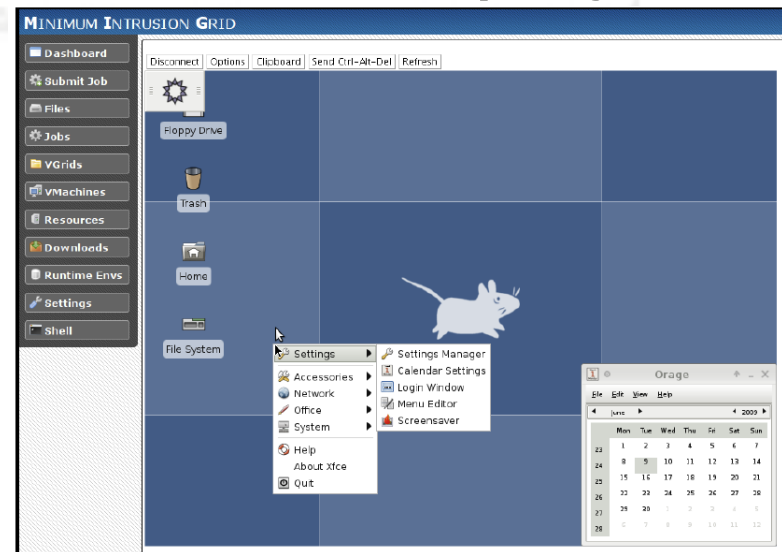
Minimum Intrusion Grid

Dashboard
Submit Job
Files
Jobs
VGrids
VMachines
Resources
Downloads
Runtime Envs
Settings
Shell

Disconnect | Options | Clipboard | Send Ctrl-Alt-Del | Refresh

Floppy Drive
Trash
Home
File System

Settings
Accessories
Network
Office
System
Help
About Xfce
Quit

Settings Manager
Calendar Settings
Login Window
Menu Editor
Screensaver

Orage
File Edit View Help
June 2009

| | Mon | Tue | Wed | Thu | Fri | Sat | Sun |
|---|---|---|---|---|---|---|---|
| 23 | 1 | 2 | 3 | 4 | 5 | 6 | 7 |
| 24 | 8 | 9 | 10 | 11 | 12 | 13 | 14 |
| 25 | 15 | 16 | 17 | 18 | 19 | 20 | 21 |
| 26 | 22 | 23 | 24 | 25 | 26 | 27 | 28 |
| 27 | 29 | 30 | 1 | 2 | 3 | 4 | 5 |
| 28 | 6 | 7 | 8 | 9 | 10 | 11 | 12 |